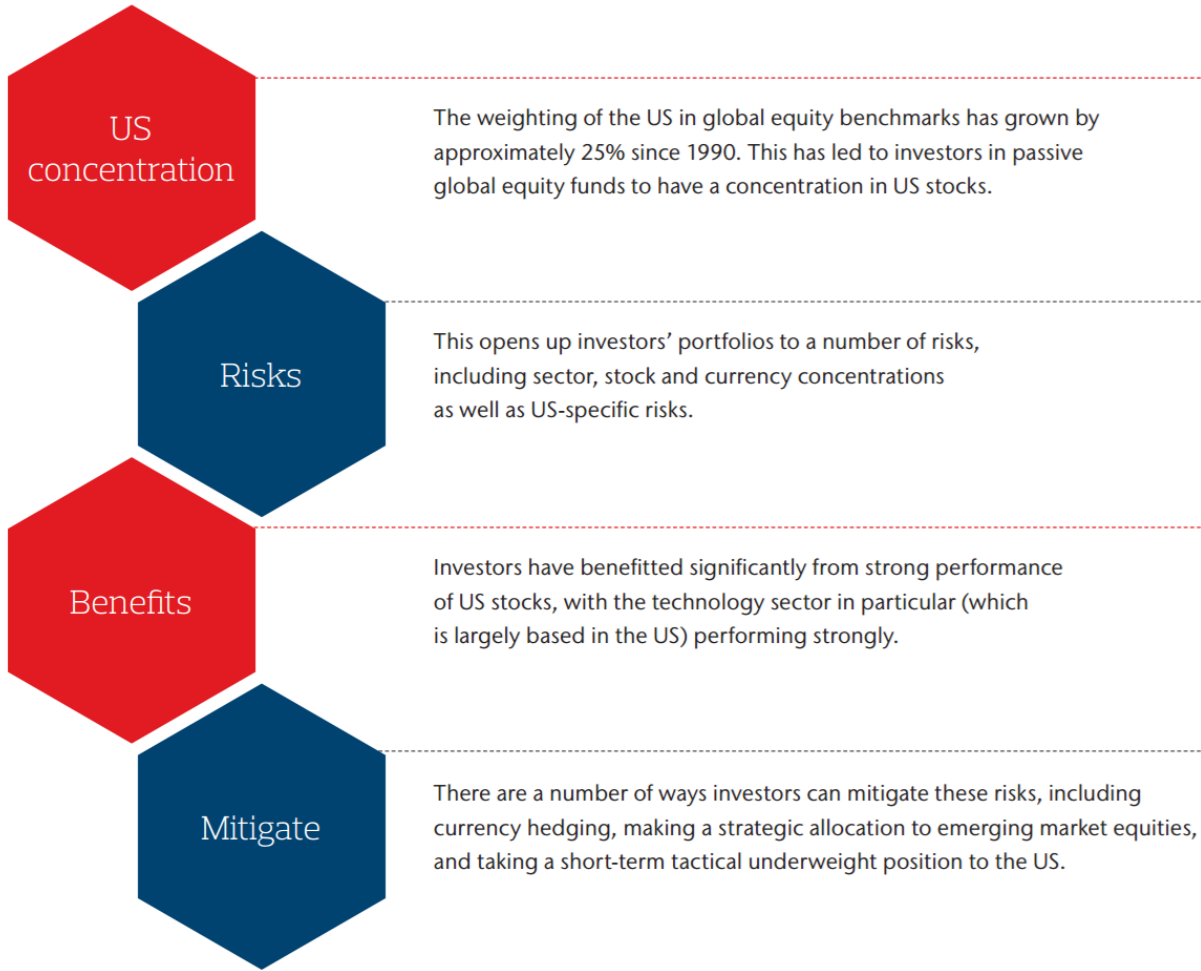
US concentration

The weighting of the US in global equity benchmarks has grown by approximately 25% since 1990. This has led to investors in passive global equity funds to have a concentration in US stocks.

Risks

This opens up investors' portfolios to a number of risks, including sector, stock and currency concentrations as well as US-specific risks.

Benefits

Investors have benefitted significantly from strong performance of US stocks, with the technology sector in particular (which is largely based in the US) performing strongly.

Mitigate

There are a number of ways investors can mitigate these risks, including currency hedging, making a strategic allocation to emerging market equities, and taking a short-term tactical underweight position to the US.